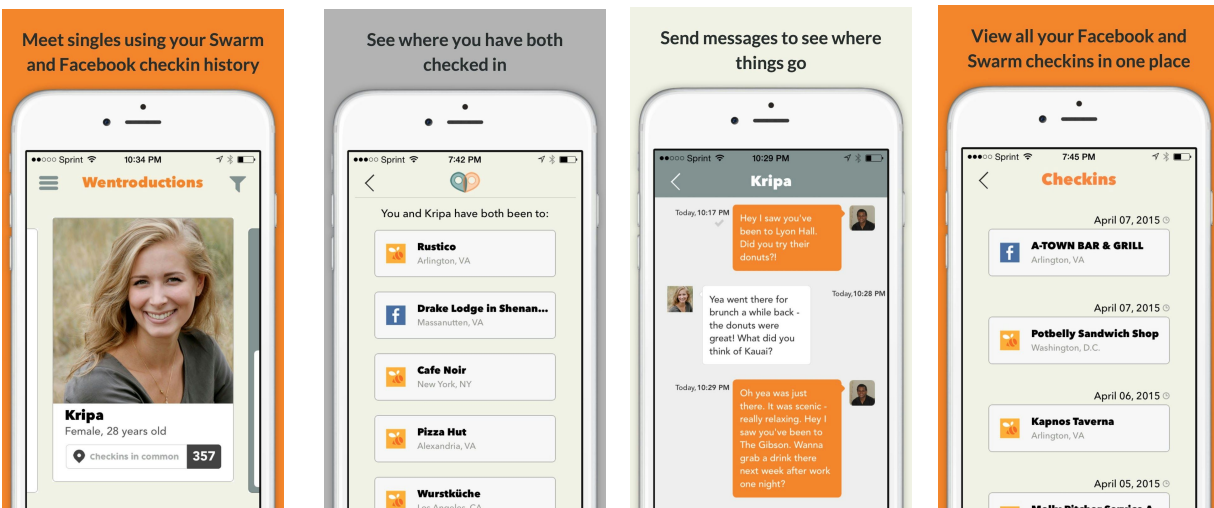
Meet singles using your Swarm and Facebook checkin history

●●○○○ Sprint 10:34 PM

Wentroductions

Kripa
Female, 28 years old
Checkins in common 357

See where you have both checked in

●●○○○ Sprint 7:42 PM

You and Kripa have both been to:

Rustico
Arlington, VA

Drake Lodge in Shenan...
Massanutten, VA

Cafe Noir
New York, NY

Pizza Hut
Alexandria, VA

Wurstküche
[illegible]

Send messages to see where things go

●●○○○ Sprint 10:29 PM

Kripa

Today, 10:17 PM
Hey I saw you've been to Lyon Hall. Did you try their donuts?!

Today, 10:28 PM
Yea went there for brunch a while back - the donuts were great! What did you think of Kauai?

Today, 10:29 PM
Oh yea was just there. It was scenic - really relaxing. Hey I saw you've been to The Gibson. Wanna grab a drink there next week after work one night?

View all your Facebook and Swarm checkins in one place

●●○○○ Sprint 7:45 PM

Checkins

April 07, 2015
A-TOWN BAR & GRILL
Arlington, VA

April 07, 2015
Potbelly Sandwich Shop
Washington, D.C.

April 06, 2015
Kapnos Taverna
Arlington, VA

April 05, 2015
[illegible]